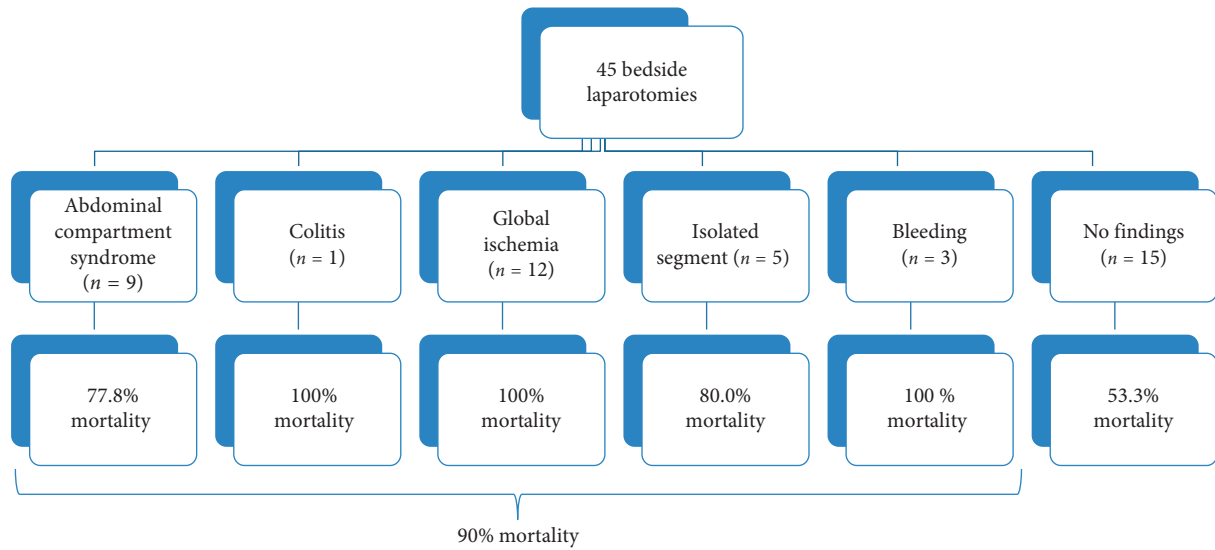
45 bedside laparotomies

Abdominal compartment syndrome ($n = 9$)

Colitis ($n = 1$)

Global ischemia ($n = 12$)

Isolated segment ($n = 5$)

Bleeding ($n = 3$)

No findings ($n = 15$)

77.8% mortality

100% mortality

100% mortality

80.0% mortality

100 % mortality

53.3% mortality

90% mortality